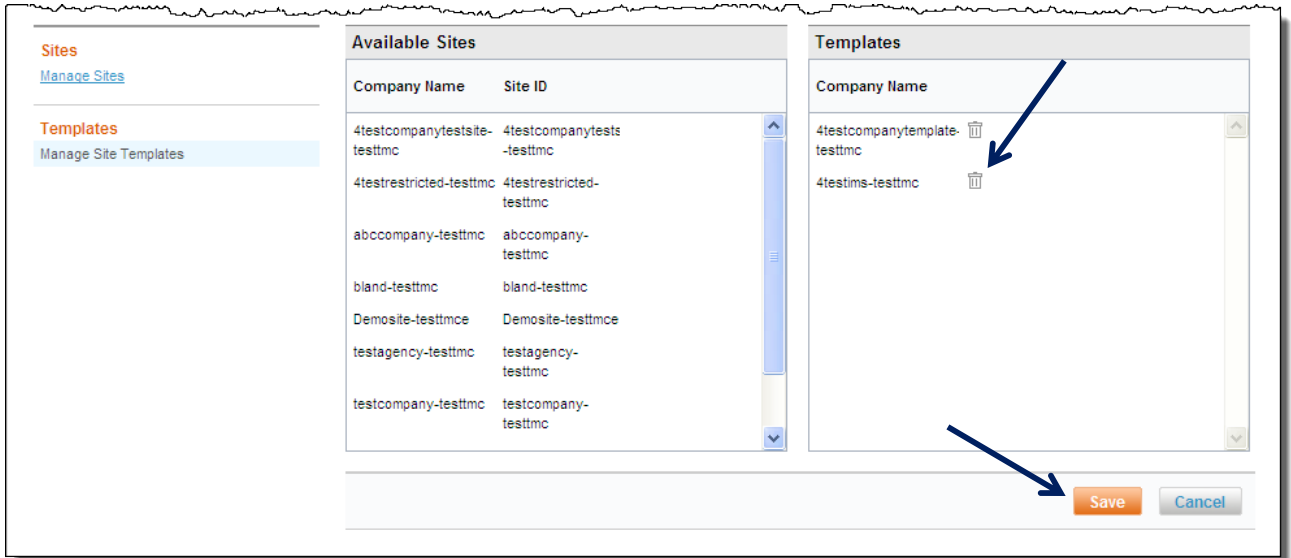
Sites
Manage Sites

Templates
Manage Site Templates

Available Sites

| Company Name | Site ID |
|---|---|
| 4testcompanytestsite-testtmc | 4testcompanytests-testtmc |
| 4testrestricted-testtmc | 4testrestricted-testtmc |
| abccompany-testtmc | abccompany-testtmc |
| bland-testtmc | bland-testtmc |
| Demosite-testtmce | Demosite-testtmce |
| testagency-testtmc | testagency-testtmc |
| testcompany-testtmc | testcompany-testtmc |

Templates

Company Name
4testcompanytemplate-testtmc
4testims-testtmc

Save Cancel